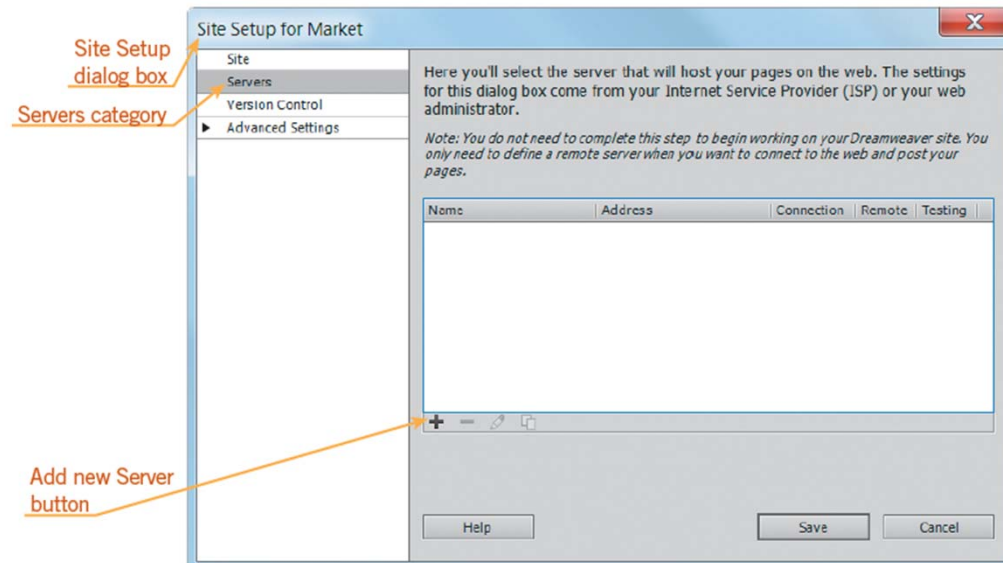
Site Setup dialog box

Servers category

Add new Server button

Site Setup for Market

Site
Servers
Version Control
Advanced Settings

Here you'll select the server that will host your pages on the web. The settings for this dialog box come from your Internet Service Provider (ISP) or your web administrator.

Note: You do not need to complete this step to begin working on your Dreamweaver site. You only need to define a remote server when you want to connect to the web and post your pages.

| Name | Address | Connection | Remote | Testing |
|---|---|---|---|---|

Help

Save

Cancel